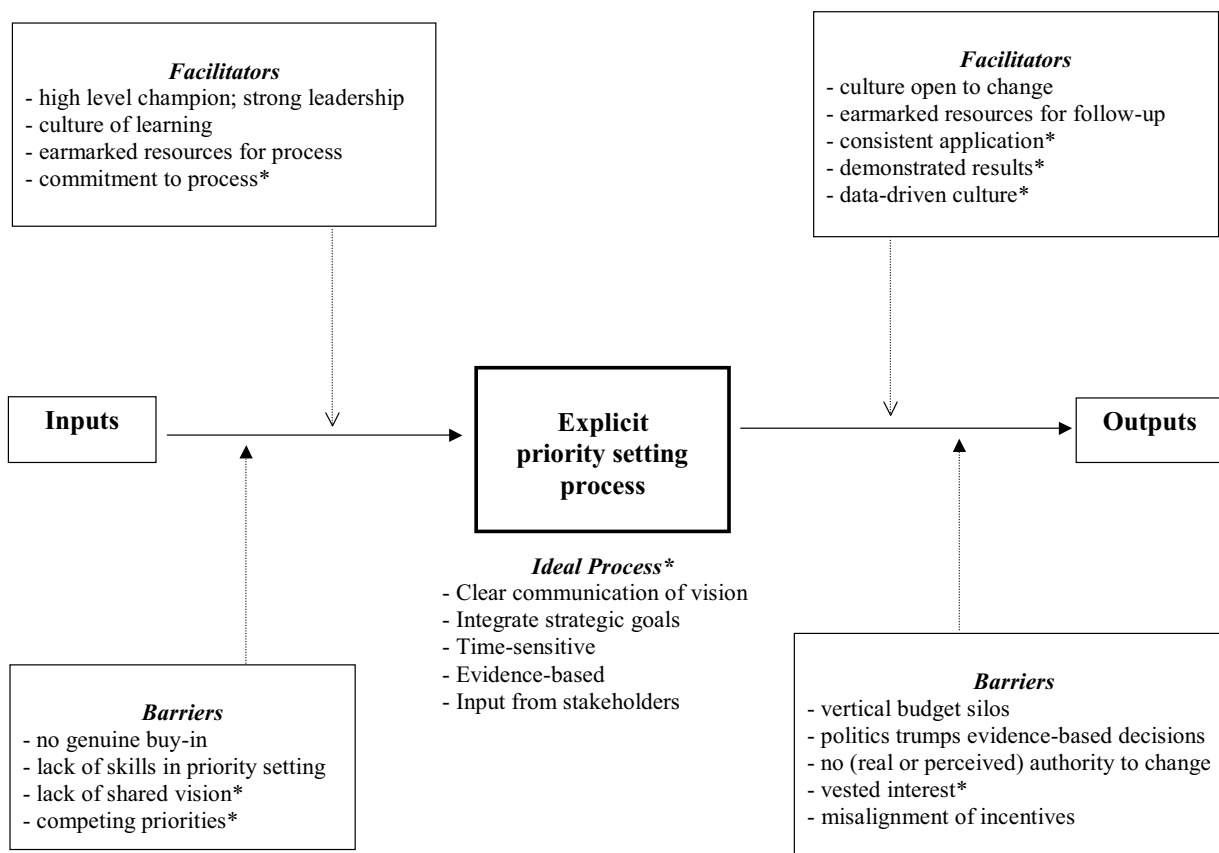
*Facilitators*
- high level champion; strong leadership
- culture of learning
- earmarked resources for process
- commitment to process*

*Facilitators*
- culture open to change
- earmarked resources for follow-up
- consistent application*
- demonstrated results*
- data-driven culture*

**Inputs**

**Explicit priority setting process**

**Outputs**

*Ideal Process**
- Clear communication of vision
- Integrate strategic goals
- Time-sensitive
- Evidence-based
- Input from stakeholders

*Barriers*
- no genuine buy-in
- lack of skills in priority setting
- lack of shared vision*
- competing priorities*

*Barriers*
- vertical budget silos
- politics trumps evidence-based decisions
- no (real or perceived) authority to change
- vested interest*
- misalignment of incentives